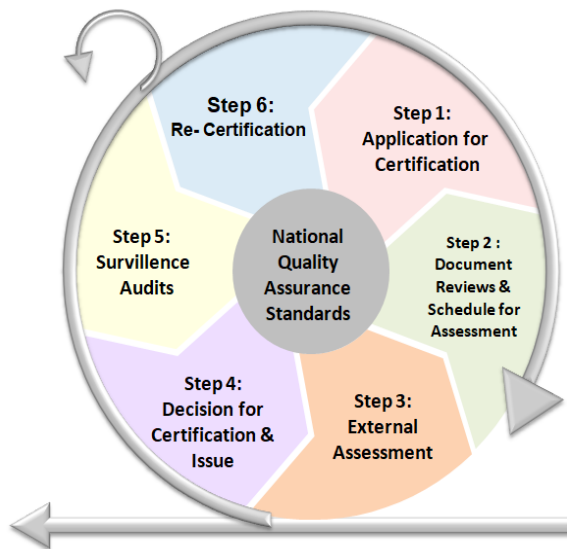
National Quality Assurance Standards

Step 1: Application for Certification

Step 2 : Document Reviews & Schedule for Assessment

Step 3: External Assessment

Step 4: Decision for Certification & Issue

Step 5: Survillence Audits

Step 6: Re- Certification